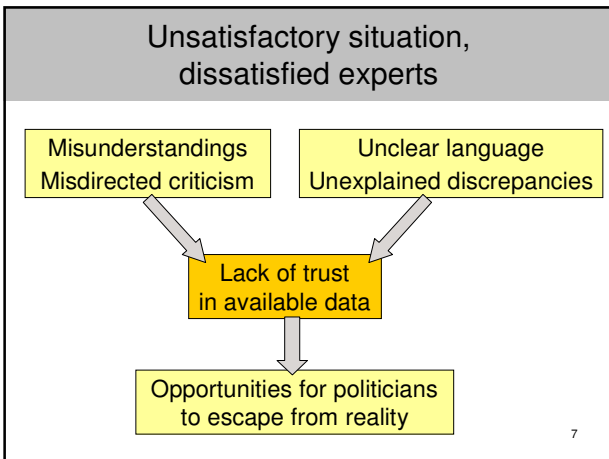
Unsatisfactory situation, dissatisfied experts

Misunderstandings
Misdirected criticism

Unclear language
Unexplained discrepancies

Lack of trust in available data

Opportunities for politicians to escape from reality

7